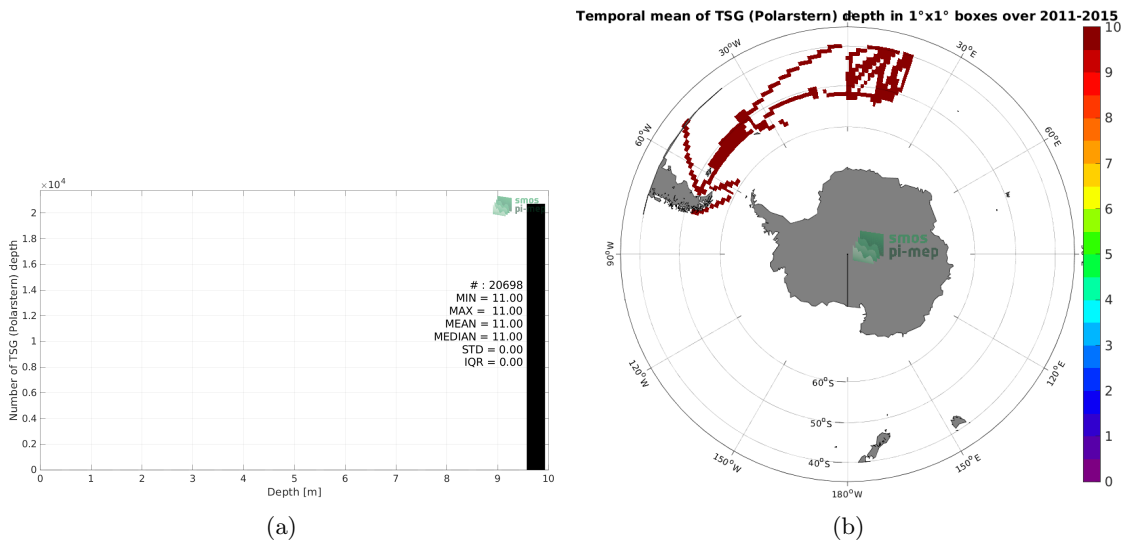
$\times10^4$

smos
pi-mep

Number of TSG (Polarstern) depth

2
1.8
1.6
1.4
1.2
1
0.8
0.6
0.4
0.2
0

# : 20698
MIN = 11.00
MAX = 11.00
MEAN = 11.00
MEDIAN = 11.00
STD = 0.00
IQR = 0.00

0 1 2 3 4 5 6 7 8 9 10
Depth [m]

(a)

Temporal mean of TSG (Polarstern) depth in 1°x1° boxes over 2011-2015

$30^oW$
$30^oE$
$60^oW$
$60^oE$
$90^oW$
$90^oE$
$120^oW$
$120^oE$
$150^oW$
$150^oE$
$180^oW$
$60^oS$
$50^oS$
$40^oS$

smos
pi-mep

10
9
8
7
6
5
4
3
2
1
0

(b)